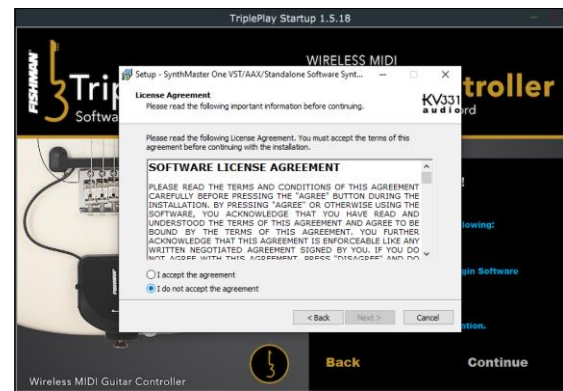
TriplePlay Startup 1.5.18

FISHMAN

Trip

Softw

WIRELESS MIDI

troller

Setup - SynthMaster One VST/AAX/Standalone Software Synt...

License Agreement
Please read the following important information before continuing.

KV331 audio

Please read the following License Agreement. You must accept the terms of this agreement before continuing with the installation.

SOFTWARE LICENSE AGREEMENT

PLEASE READ THE TERMS AND CONDITIONS OF THIS AGREEMENT CAREFULLY BEFORE PRESSING THE "AGREE" BUTTON DURING THE INSTALLATION. BY PRESSING "AGREE" OR OTHERWISE USING THE SOFTWARE, YOU ACKNOWLEDGE THAT YOU HAVE READ AND UNDERSTOOD THE TERMS OF THIS AGREEMENT AND AGREE TO BE BOUND BY THE TERMS OF THIS AGREEMENT. YOU FURTHER ACKNOWLEDGE THAT THIS AGREEMENT IS ENFORCEABLE LIKE ANY WRITTEN NEGOTIATED AGREEMENT SIGNED BY YOU. IF YOU DO NOT AGREE WITH THIS AGREEMENT, PRESS "DISAGREE" AND DO

I accept the agreement
I do not accept the agreement

< Back
Next >
Cancel

!
llowing:
gin Software
ntion.

Back
Continue

Wireless MIDI Guitar Controller